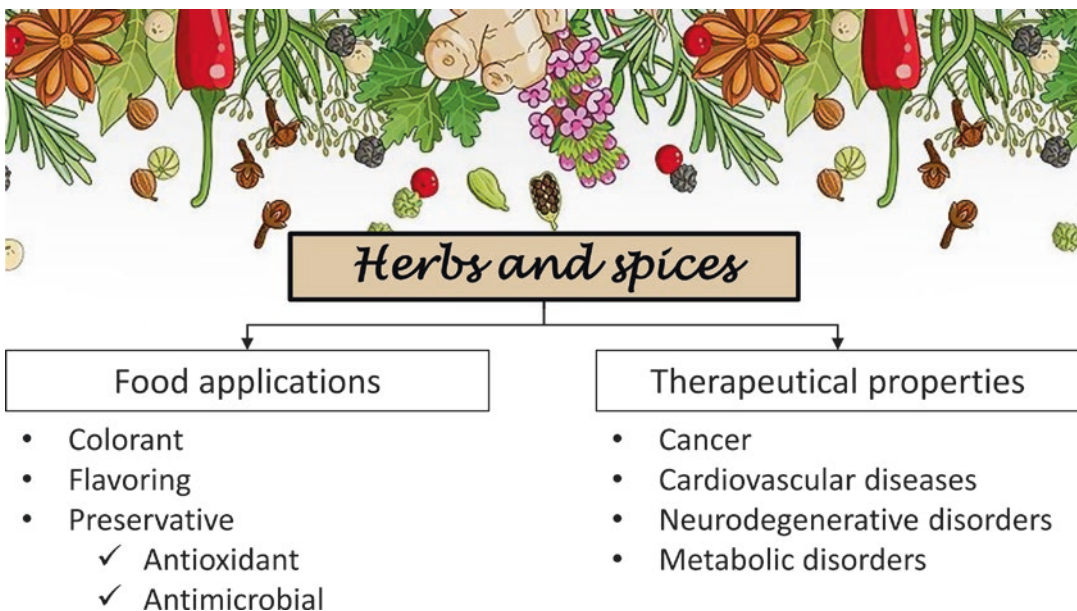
Herbs and spices

Food applications

- Colorant
- Flavoring
- Preservative
  ✓ Antioxidant
  ✓ Antimicrobial

Therapeutical properties

- Cancer
- Cardiovascular diseases
- Neurodegenerative disorders
- Metabolic disorders